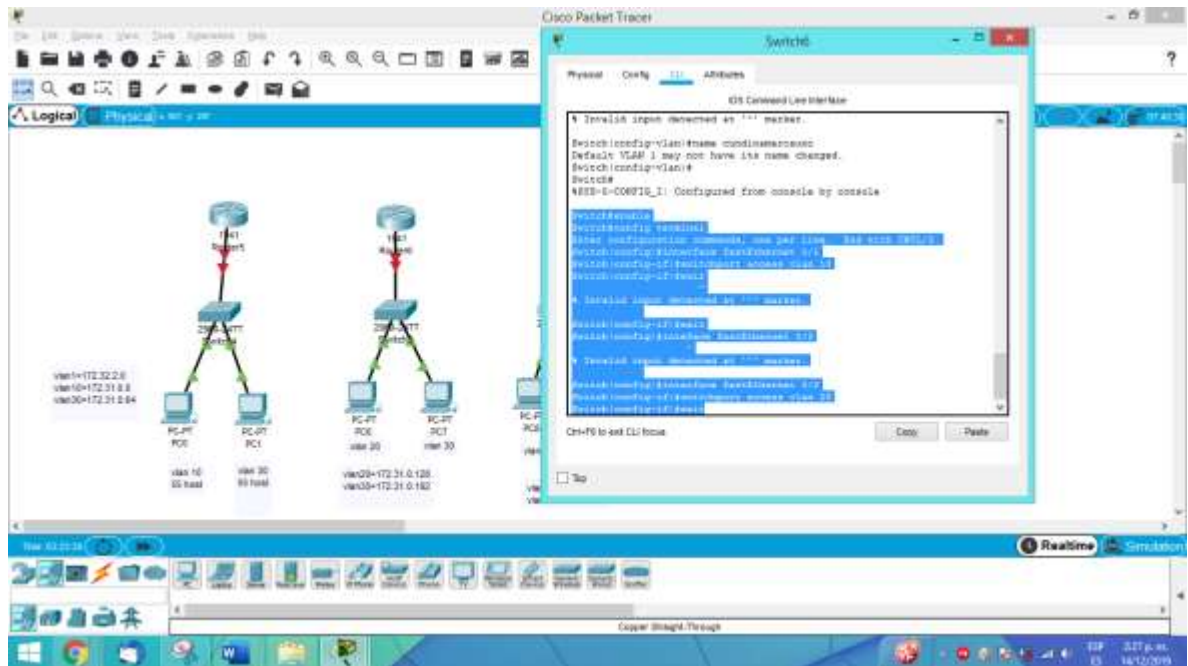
Cisco Packet Tracer

Switch6

Physical Config CLI Attributes

IOS Command Line Interface

% Invalid input detected at '^' marker.

Switch(config-vlan)#name cundinamarcasur
Default VLAN 1 may not have its name changed.
Switch(config-vlan)#
Switch#
%SYS-5-CONFIG_I: Configured from console by console

Switch#enable
Switch#config terminal
Enter configuration commands, one per line. End with CNTL/Z.
Switch(config)#interface FastEthernet 0/1
Switch(config-if)#switchport access vlan 10
Switch(config-if)#exit

% Invalid input detected at '^' marker.

Switch(config-if)#exit
Switch(config)#interface FastEthernet 0/2

% Invalid input detected at '^' marker.

Switch(config)#interface FastEthernet 0/2
Switch(config-if)#switchport access vlan 30
Switch(config-if)#exit

Ctrl+F6 to exit CLI focus

Copy Paste

Top

Logical Physical

1941 Router

2960-24TT Switch

vlan1=172.32.2.0
vlan10=172.31.0.0
vlan30=172.31.0.64

PC-PT PC0
PC-PT PC1

vlan 10 55 host
vlan 30 55 host

PC-PT PC0 vlan 20
PC-PT PC1 vlan 30

vlan20=172.31.0.128
vlan30=172.31.0.192

Realtime Simulation

Copper Straight-Through

3:27 p. m.
14/12/2019